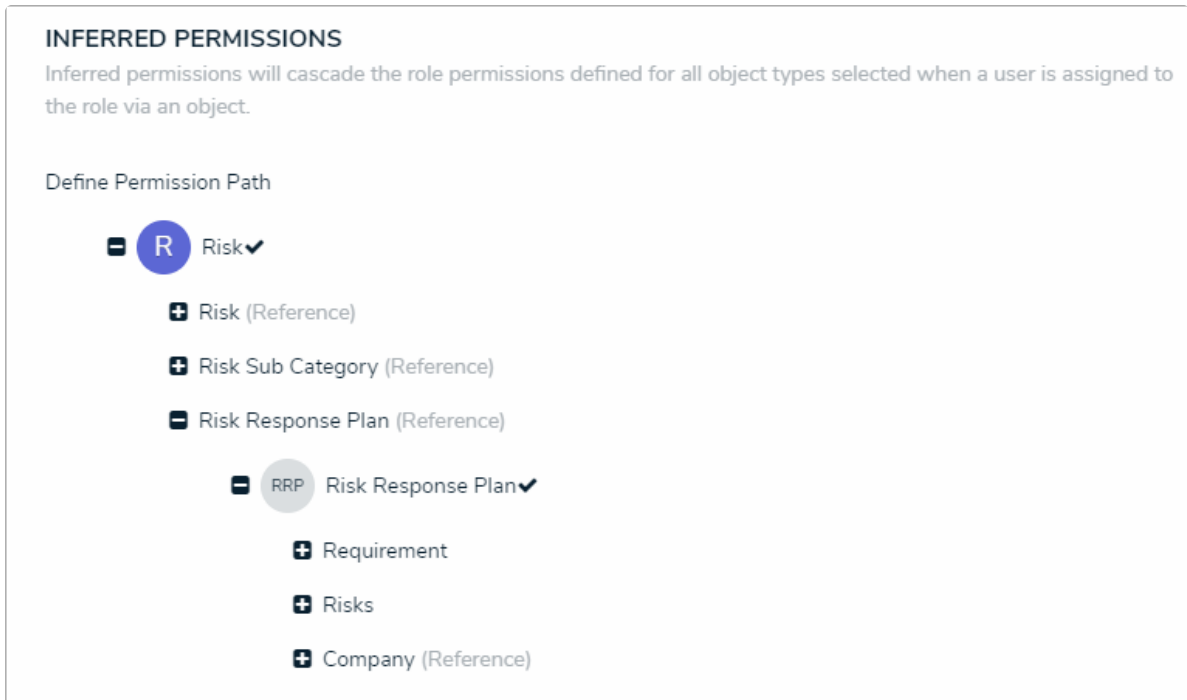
INFERRED PERMISSIONS

Inferred permissions will cascade the role permissions defined for all object types selected when a user is assigned to the role via an object.

Define Permission Path

R Risk✔

Risk (Reference)

Risk Sub Category (Reference)

Risk Response Plan (Reference)

RRP Risk Response Plan✔

Requirement

Risks

Company (Reference)